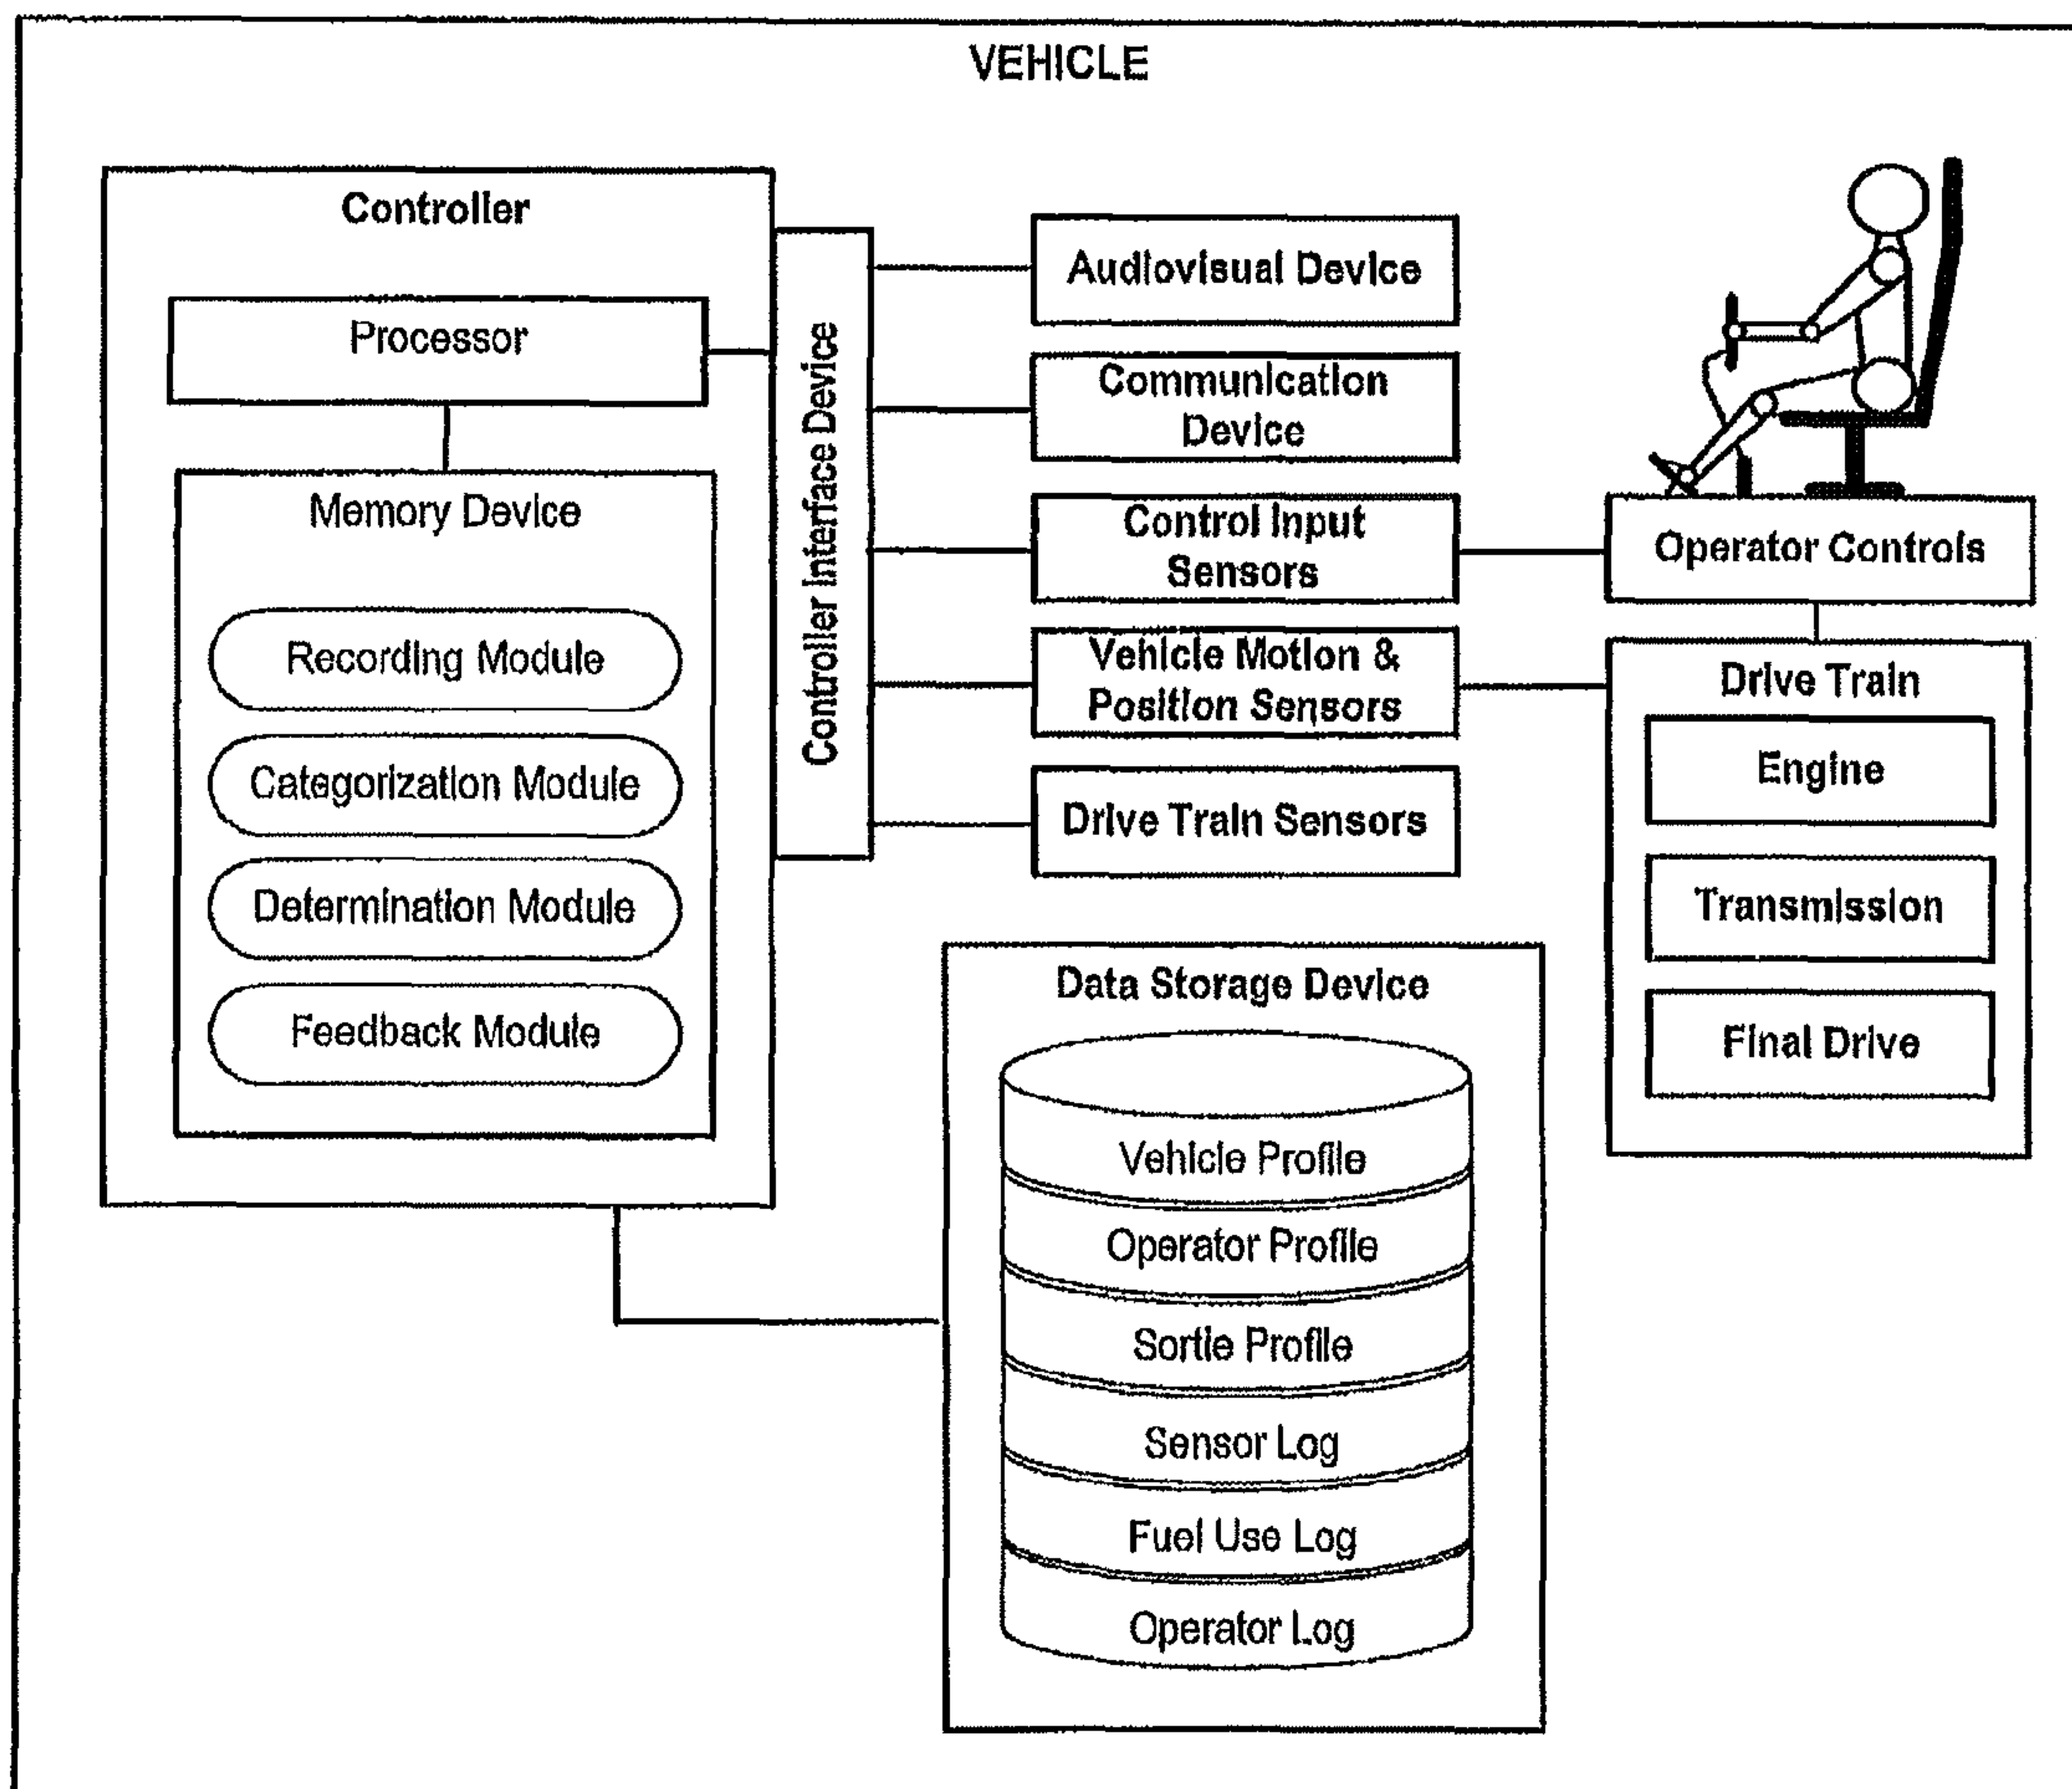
VEHICLE

Controller

Processor

Memory Device

Recording Module

Categorization Module

Determination Module

Feedback Module

Controller Interface Device

Audiovisual Device

Communication Device

Control Input Sensors

Vehicle Motion & Position Sensors

Drive Train Sensors

Operator Controls

Drive Train

Engine

Transmission

Final Drive

Data Storage Device

Vehicle Profile

Operator Profile

Sortie Profile

Sensor Log

Fuel Use Log

Operator Log